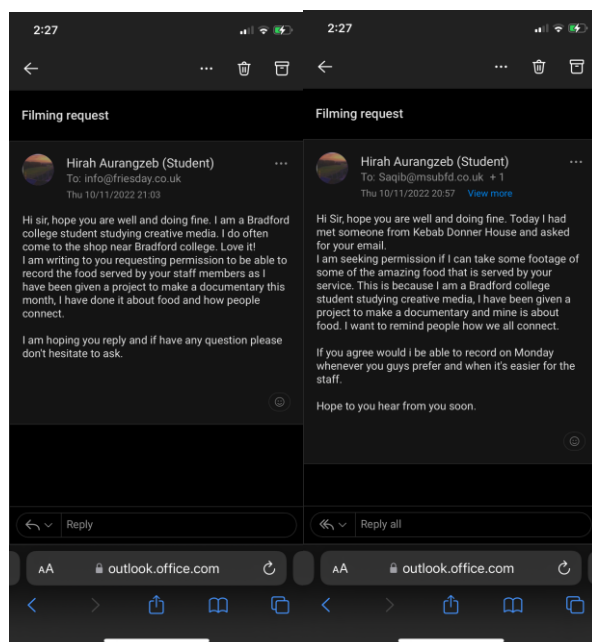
2:27

Filming request

Hirah Aurangzeb (Student)
To: info@friesday.co.uk
Thu 10/11/2022 21:03

Hi sir, hope you are well and doing fine. I am a Bradford college student studying creative media. I do often come to the shop near Bradford college. Love it!
I am writing to you requesting permission to be able to record the food served by your staff members as I have been given a project to make a documentary this month, I have done it about food and how people connect.

I am hoping you reply and if have any question please don't hesitate to ask.

Reply

AA outlook.office.com

2:27

Filming request

Hirah Aurangzeb (Student)
To: Saqib@msubfd.co.uk +1
Thu 10/11/2022 20:57 View more

Hi Sir, hope you are well and doing fine. Today I had met someone from Kebab Donner House and asked for your email.
I am seeking permission if I can take some footage of some of the amazing food that is served by your service. This is because I am a Bradford college student studying creative media, I have been given a project to make a documentary and mine is about food. I want to remind people how we all connect.

If you agree would i be able to record on Monday whenever you guys prefer and when it's easier for the staff.

Hope to you hear from you soon.

Reply all

AA outlook.office.com